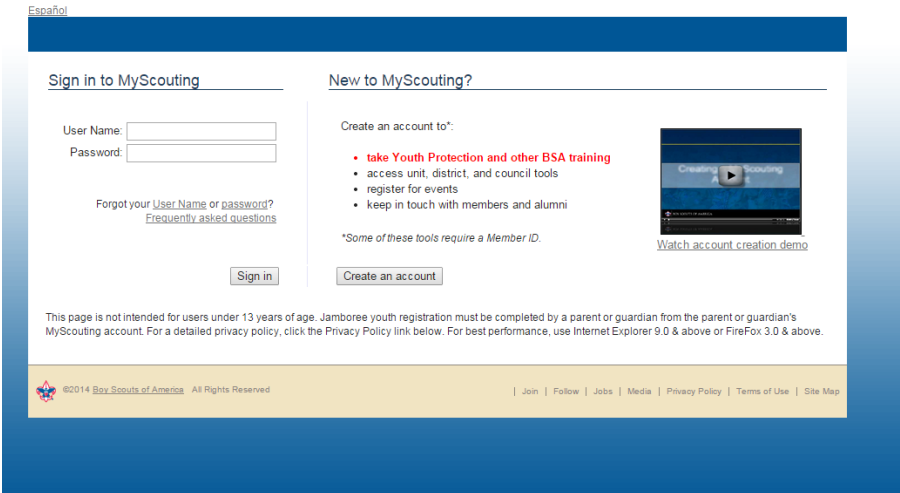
Español

Sign in to MyScouting

User Name:
Password:

Forgot your User Name or password?
Frequently asked questions

Sign in

New to MyScouting?

Create an account to*:

- take Youth Protection and other BSA training
- access unit, district, and council tools
- register for events
- keep in touch with members and alumni

*Some of these tools require a Member ID.

Create an account

Creating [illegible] Scouting Account

Watch account creation demo

This page is not intended for users under 13 years of age. Jamboree youth registration must be completed by a parent or guardian from the parent or guardian's MyScouting account. For a detailed privacy policy, click the Privacy Policy link below. For best performance, use Internet Explorer 9.0 & above or FireFox 3.0 & above.

©2014 Boy Scouts of America All Rights Reserved

| Join | Follow | Jobs | Media | Privacy Policy | Terms of Use | Site Map